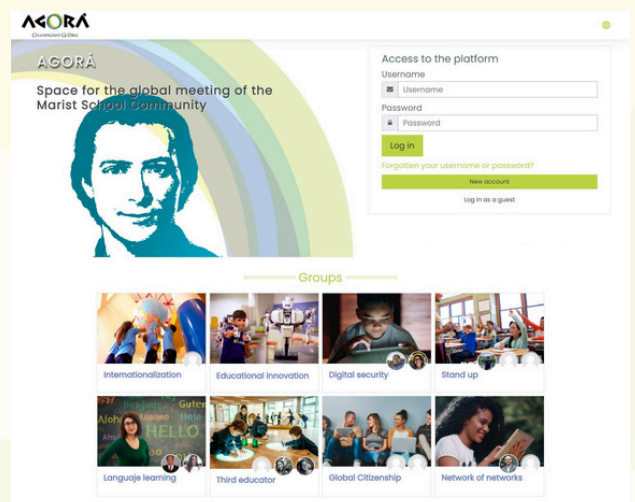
AGORÁ
Champagnat Global

AGORÁ
Space for the global meeting of the Marist School Community

Access to the platform
Username
Username
Password
Password
Log in
Forgotten your username or password?
New account
Log in as a guest

Groups

Internationalization
Educational innovation
Digital security
Stand up
Languaje learning
Third educator
Global Citizenship
Network of networks

Guten
Aloha
Hola
HELLO